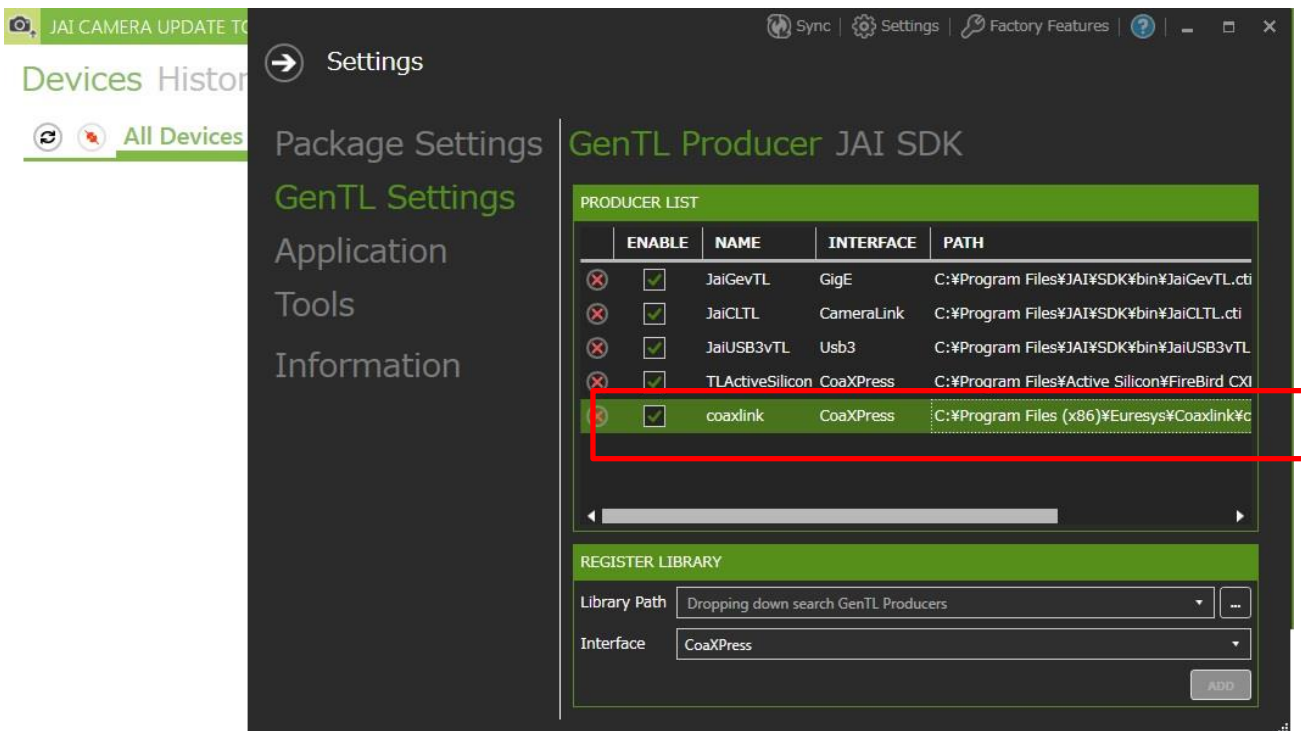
JAI CAMERA UPDATE TO

Devices Histor

All Devices

Sync | Settings | Factory Features | ?

Settings

Package Settings
GenTL Settings
Application
Tools
Information

GenTL Producer JAI SDK

PRODUCER LIST

| | ENABLE | NAME | INTERFACE | PATH |
|---|---|---|---|---|
| | | JaiGevTL | GigE | C:¥Program Files¥JAI¥SDK¥bin¥JaiGevTL.cti |
| | | JaiCLTL | CameraLink | C:¥Program Files¥JAI¥SDK¥bin¥JaiCLTL.cti |
| | | JaiUSB3vTL | Usb3 | C:¥Program Files¥JAI¥SDK¥bin¥JaiUSB3vTL |
| | | TLActiveSilicon | CoaXPress | C:¥Program Files¥Active Silicon¥FireBird CXI |
| | | coaxlink | CoaXPress | C:¥Program Files (x86)¥Euresys¥Coaxlink¥c |

REGISTER LIBRARY

Library Path Dropping down search GenTL Producers ...

Interface CoaXPress

ADD